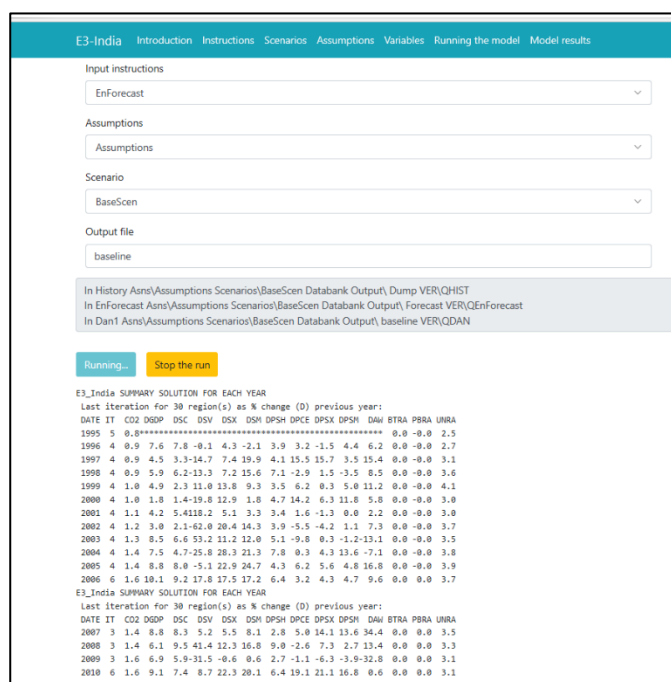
E3-India Introduction Instructions Scenarios Assumptions Variables Running the model Model results

Input instructions

EnForecast

Assumptions

Assumptions

Scenario

BaseScen

Output file

baseline

In History Asns\Assumptions Scenarios\BaseScen Databank Output\ Dump VER\QHIST
In EnForecast Asns\Assumptions Scenarios\BaseScen Databank Output\ Forecast VER\QEnForecast
In Dan1 Asns\Assumptions Scenarios\BaseScen Databank Output\ baseline VER\QDAN

Running...

Stop the run

E3_India SUMMARY SOLUTION FOR EACH YEAR
Last iteration for 30 region(s) as % change (D) previous year:
DATE IT CO2 DGDP DSC DSV DSX DSM DPSH DPCE DPSX DPSM DAW BTRA PBRA UNRA
1995 5 0.8*********************************************** 0.0 -0.0 2.5
1996 4 0.9 7.6 7.8 -0.1 4.3 -2.1 3.9 3.2 -1.5 4.4 6.2 0.0 -0.0 2.7
1997 4 0.9 4.5 3.3-14.7 7.4 19.9 4.1 15.5 15.7 3.5 15.4 0.0 -0.0 3.1
1998 4 0.9 5.9 6.2-13.3 7.2 15.6 7.1 -2.9 1.5 -3.5 8.5 0.0 -0.0 3.6
1999 4 1.0 4.9 2.3 11.0 13.8 9.3 3.5 6.2 0.3 5.0 11.2 0.0 -0.0 4.1
2000 4 1.0 1.8 1.4-19.8 12.9 1.8 4.7 14.2 6.3 11.8 5.8 0.0 -0.0 3.0
2001 4 1.1 4.2 5.4118.2 5.1 3.3 3.4 1.6 -1.3 0.0 2.2 0.0 -0.0 3.0
2002 4 1.2 3.0 2.1-62.0 20.4 14.3 3.9 -5.5 -4.2 1.1 7.3 0.0 -0.0 3.7
2003 4 1.3 8.5 6.6 53.2 11.2 12.0 5.1 -9.8 0.3 -1.2-13.1 0.0 -0.0 3.5
2004 4 1.4 7.5 4.7-25.8 28.3 21.3 7.8 0.3 4.3 13.6 -7.1 0.0 -0.0 3.8
2005 4 1.4 8.8 8.0 -5.1 22.9 24.7 4.3 6.2 5.6 4.8 16.8 0.0 -0.0 3.9
2006 6 1.6 10.1 9.2 17.8 17.5 17.2 6.4 3.2 4.3 4.7 9.6 0.0 0.0 3.7
E3_India SUMMARY SOLUTION FOR EACH YEAR
Last iteration for 30 region(s) as % change (D) previous year:
DATE IT CO2 DGDP DSC DSV DSX DSM DPSH DPCE DPSX DPSM DAW BTRA PBRA UNRA
2007 3 1.4 8.8 8.3 5.2 5.5 8.1 2.8 5.0 14.1 13.6 34.4 0.0 0.0 3.5
2008 3 1.4 6.1 9.5 41.4 12.3 16.8 9.0 -2.6 7.3 2.7 13.4 0.0 0.0 3.3
2009 3 1.6 6.9 5.9-31.5 -0.6 0.6 2.7 -1.1 -6.3 -3.9-32.8 0.0 0.0 3.1
2010 6 1.6 9.1 7.4 8.7 22.3 20.1 6.4 19.1 21.1 16.8 0.6 0.0 0.0 3.1